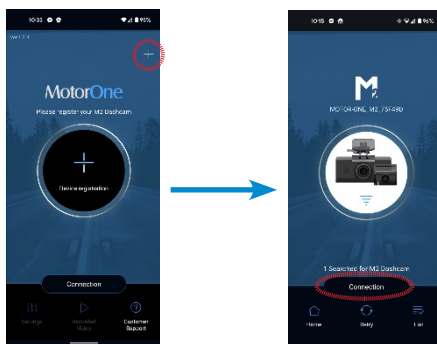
10:35 96%
Ver 1.1.1
MotorOne
Please register your M2 Dashcam
Device registration
Connection
Settings
Recorded Video
Customer Support

10:35 96%
M2
MOTOR-ONE_M2_75F49D
1 Searched for M2 Dashcam
Connection
Home
Retry
List